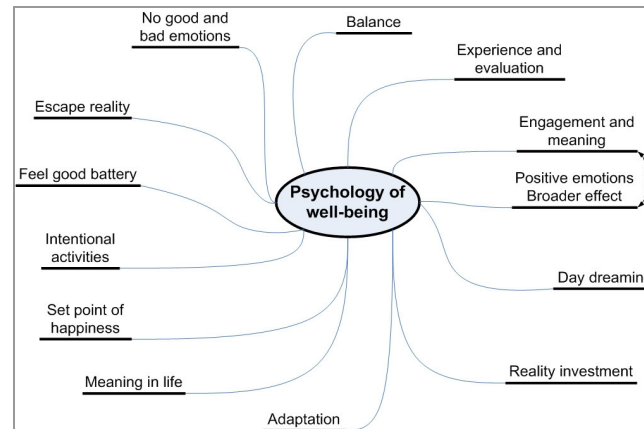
Psychology of well-being

No good and bad emotions

Balance

Experience and evaluation

Engagement and meaning

Positive emotions Broader effect

Day dreamin

Reality investment

Adaptation

Meaning in life

Set point of happiness

Intentional activities

Feel good battery

Escape reality